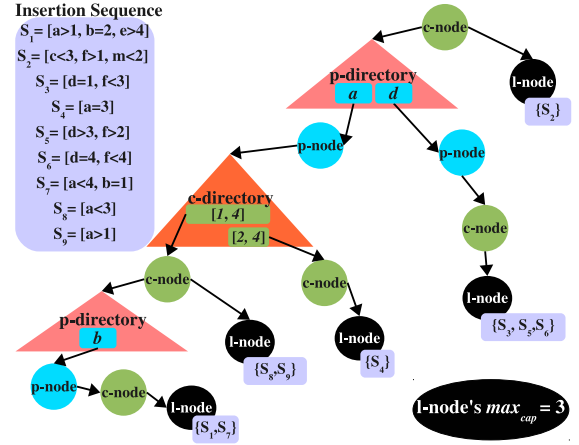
Insertion Sequence
$S_1$= [a>1, b=2, e>4]
$S_2$= [c<3, f>1, m<2]
$S_3$= [d=1, f<3]
$S_4$= [a=3]
$S_5$= [d>3, f>2]
$S_6$= [d=4, f<4]
$S_7$= [a<4, b=1]
$S_8$= [a<3]
$S_9$= [a>1]

c-node
p-directory
a
d
l-node
{$S_2$}
p-node
p-node
c-directory
[1, 4]
[2, 4]
c-node
c-node
c-node
p-directory
b
l-node
{$S_8$,$S_9$}
l-node
{$S_4$}
l-node
{$S_3$, $S_5$,$S_6$}
p-node
c-node
l-node
{$S_1$,$S_7$}
l-node's $max_{cap}$ = 3